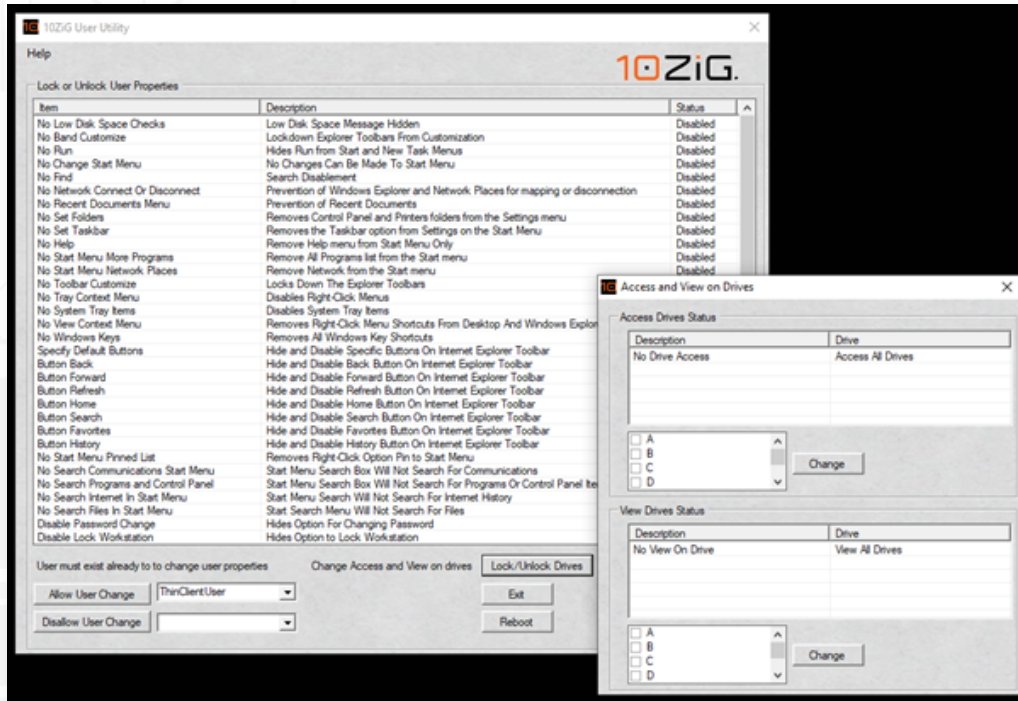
10ZiG User Utility

Help

10ZiG.

Lock or Unlock User Properties

| Item | Description | Status |
|---|---|---|
| No Low Disk Space Checks | Low Disk Space Message Hidden | Disabled |
| No Band Customize | Lockdown Explorer Toolbars From Customization | Disabled |
| No Run | Hides Run from Start and New Task Menus | Disabled |
| No Change Start Menu | No Changes Can Be Made To Start Menu | Disabled |
| No Find | Search Disablement | Disabled |
| No Network Connect Or Disconnect | Prevention of Windows Explorer and Network Places for mapping or disconnection | Disabled |
| No Recent Documents Menu | Prevention of Recent Documents | Disabled |
| No Set Folders | Removes Control Panel and Printers folders from the Settings menu | Disabled |
| No Set Taskbar | Removes the Taskbar option from Settings on the Start Menu | Disabled |
| No Help | Remove Help menu from Start Menu Only | Disabled |
| No Start Menu More Programs | Remove All Programs list from the Start menu | Disabled |
| No Start Menu Network Places | Remove Network from the Start menu | Disabled |
| No Toolbar Customize | Locks Down The Explorer Toolbars | |
| No Tray Context Menu | Disables Right-Click Menus | |
| No System Tray Items | Disables System Tray Items | |
| No View Context Menu | Removes Right-Click Menu Shortcuts From Desktop And Windows Explor | |
| No Windows Keys | Removes All Windows Key Shortcuts | |
| Specify Default Buttons | Hide and Disable Specific Buttons On Internet Explorer Toolbar | |
| Button Back | Hide and Disable Back Button On Internet Explorer Toolbar | |
| Button Forward | Hide and Disable Forward Button On Internet Explorer Toolbar | |
| Button Refresh | Hide and Disable Refresh Button On Internet Explorer Toolbar | |
| Button Home | Hide and Disable Home Button On Internet Explorer Toolbar | |
| Button Search | Hide and Disable Search Button On Internet Explorer Toolbar | |
| Button Favorites | Hide and Disable Favorites Button On Internet Explorer Toolbar | |
| Button History | Hide and Disable History Button On Internet Explorer Toolbar | |
| No Start Menu Pinned List | Removes Right-Click Option Pin to Start Menu | |
| No Search Communications Start Menu | Start Menu Search Box Will Not Search For Communications | |
| No Search Programs and Control Panel | Start Menu Search Box Will Not Search For Programs Or Control Panel Ite | |
| No Search Internet In Start Menu | Start Menu Search Will Not Search For Internet History | |
| No Search Files In Start Menu | Start Search Menu Will Not Search For Files | |
| Disable Password Change | Hides Option For Changing Password | |
| Disable Lock Workstation | Hides Option to Lock Workstation | |

User must exist already to to change user properties

Change Access and View on drives

Lock/Unlock Drives

Allow User Change

ThinClientUser

Exit

Disallow User Change

Reboot

Access and View on Drives

Access Drives Status

| Description | Drive |
|---|---|
| No Drive Access | Access All Drives |

A
B
C
D

Change

View Drives Status

| Description | Drive |
|---|---|
| No View On Drive | View All Drives |

A
B
C
D

Change